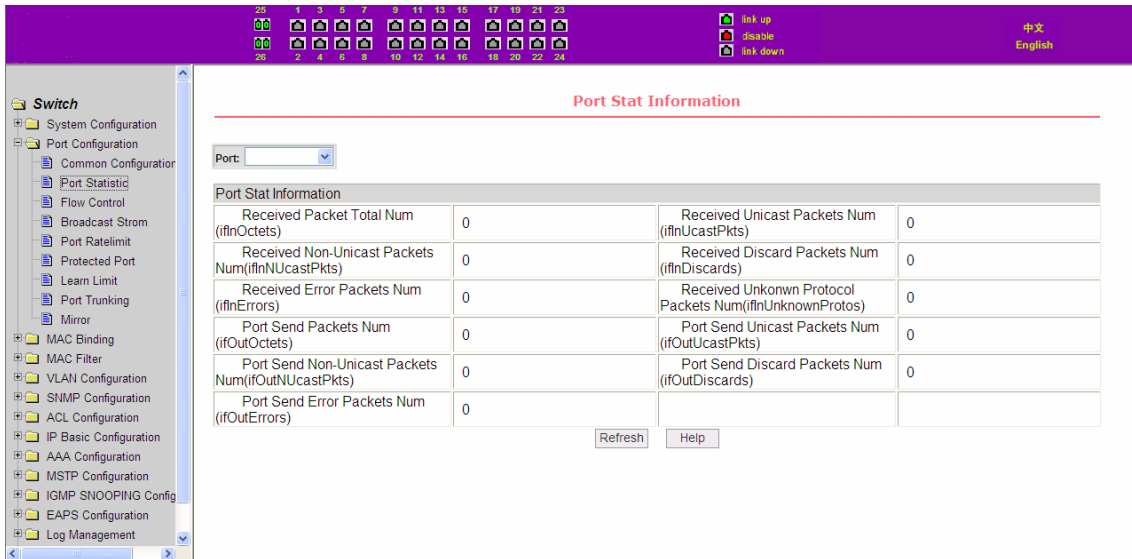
25 1 3 5 7 9 11 13 15 17 19 21 23
26 2 4 6 8 10 12 14 16 18 20 22 24

link up
disable
link down

中文
English

Switch
System Configuration
Port Configuration
Common Configuration
Port Statistic
Flow Control
Broadcast Strom
Port Ratelimit
Protected Port
Learn Limit
Port Trunking
Mirror
MAC Binding
MAC Filter
VLAN Configuration
SNMP Configuration
ACL Configuration
IP Basic Configuration
AAA Configuration
MSTP Configuration
IGMP SNOOPING Config
EAPS Configuration
Log Management

Port Stat Information

Port:

Port Stat Information

| Received Packet Total Num (ifInOctets) | 0 | Received Unicast Packets Num (ifInUcastPkts) | 0 |
|---|---|---|---|
| Received Non-Unicast Packets Num(ifInNUcastPkts) | 0 | Received Discard Packets Num (ifInDiscards) | 0 |
| Received Error Packets Num (ifInErrors) | 0 | Received Unkonwn Protocol Packets Num(ifInUnknownProtos) | 0 |
| Port Send Packets Num (ifOutOctets) | 0 | Port Send Unicast Packets Num (ifOutUcastPkts) | 0 |
| Port Send Non-Unicast Packets Num(ifOutNUcastPkts) | 0 | Port Send Discard Packets Num (ifOutDiscards) | 0 |
| Port Send Error Packets Num (ifOutErrors) | 0 | | |

Refresh Help